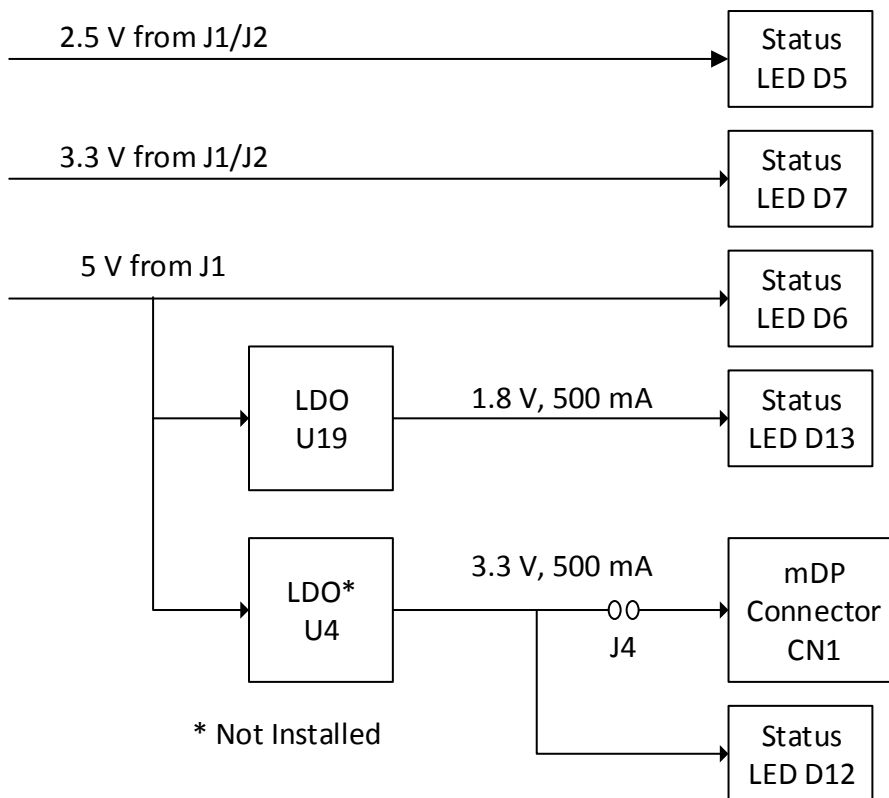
2.5 V from J1/J2

Status LED D5

3.3 V from J1/J2

Status LED D7

5 V from J1

Status LED D6

LDO U19

1.8 V, 500 mA

Status LED D13

LDO* U4

3.3 V, 500 mA

J4

mDP Connector CN1

* Not Installed

Status LED D12